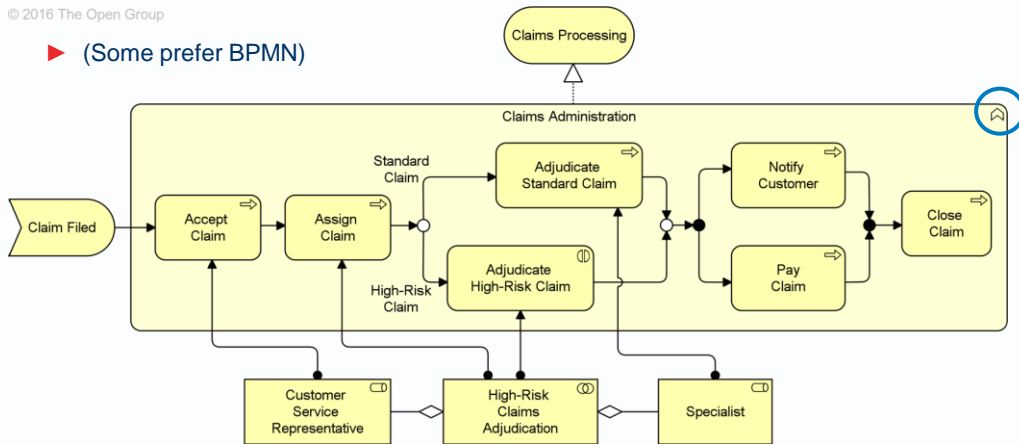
© 2016 The Open Group

► (Some prefer BPMN)

Claims Processing

Claims Administration

Claim Filed

Accept Claim

Assign Claim

Standard Claim

High-Risk Claim

Adjudicate Standard Claim

Adjudicate High-Risk Claim

Notify Customer

Pay Claim

Close Claim

Customer Service Representative

High-Risk Claims Adjudication

Specialist